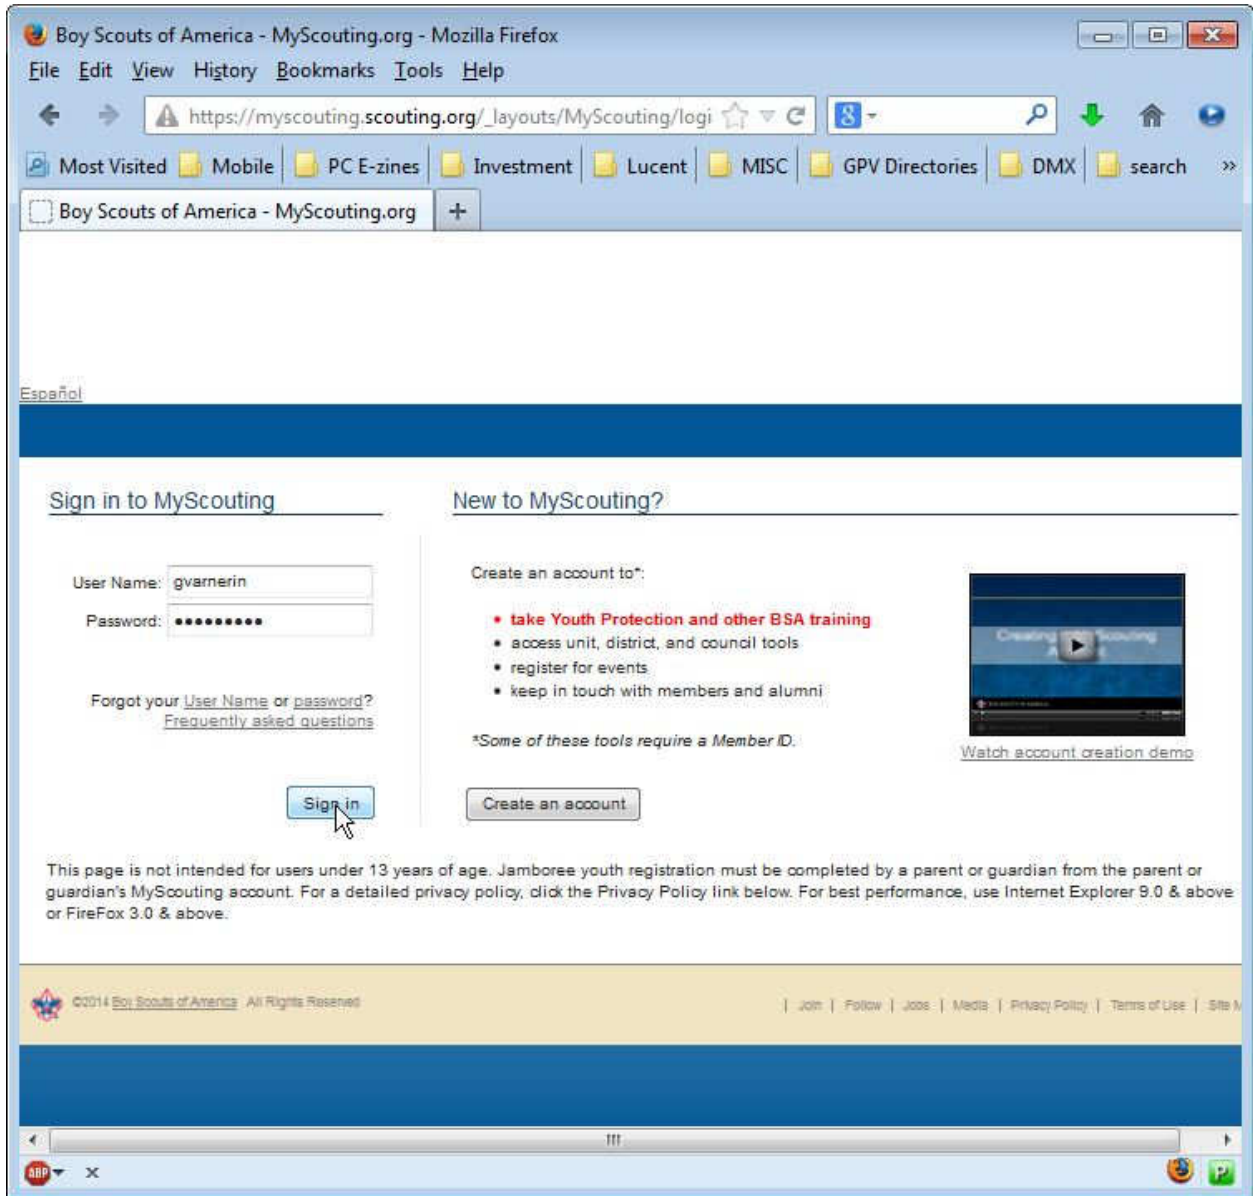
Boy Scouts of America - MyScouting.org - Mozilla Firefox

File Edit View History Bookmarks Tools Help

https://myscouting.scouting.org/_layouts/MyScouting/logi

Most Visited Mobile PC E-zines Investment Lucent MISC GPV Directories DMX search »

Boy Scouts of America - MyScouting.org +

Español

Sign in to MyScouting

User Name: gvarnerin
Password: ●●●●●●●●●

Forgot your User Name or password?
Frequently asked questions

Sign in

New to MyScouting?

Create an account to*:

• take Youth Protection and other BSA training
• access unit, district, and council tools
• register for events
• keep in touch with members and alumni

*Some of these tools require a Member ID.

Create an account

Watch account creation demo

This page is not intended for users under 13 years of age. Jamboree youth registration must be completed by a parent or guardian from the parent or guardian's MyScouting account. For a detailed privacy policy, click the Privacy Policy link below. For best performance, use Internet Explorer 9.0 & above or FireFox 3.0 & above.

©2014 Boy Scouts of America All Rights Reserved

| Join | Follow | Jobs | Media | Privacy Policy | Terms of Use | Site M